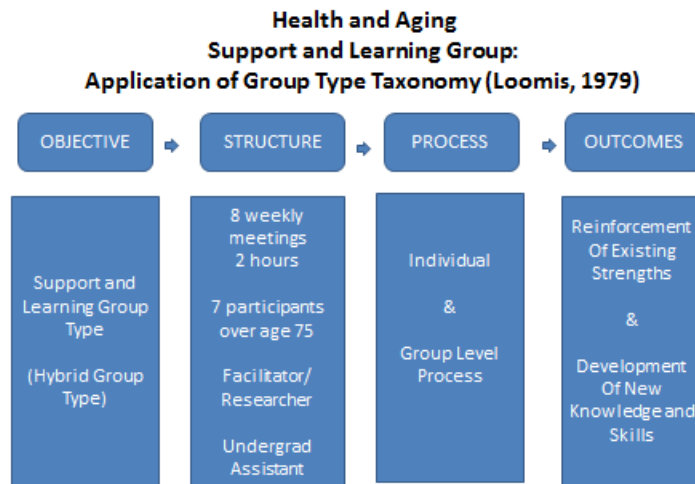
Health and Aging
Support and Learning Group:
Application of Group Type Taxonomy (Loomis, 1979)

OBJECTIVE

STRUCTURE

PROCESS

OUTCOMES

Support and Learning Group Type

(Hybrid Group Type)

8 weekly meetings
2 hours

7 participants over age 75

Facilitator/ Researcher

Undergrad Assistant

Individual

&

Group Level Process

Reinforcement Of Existing Strengths

&

Development Of New Knowledge and Skills